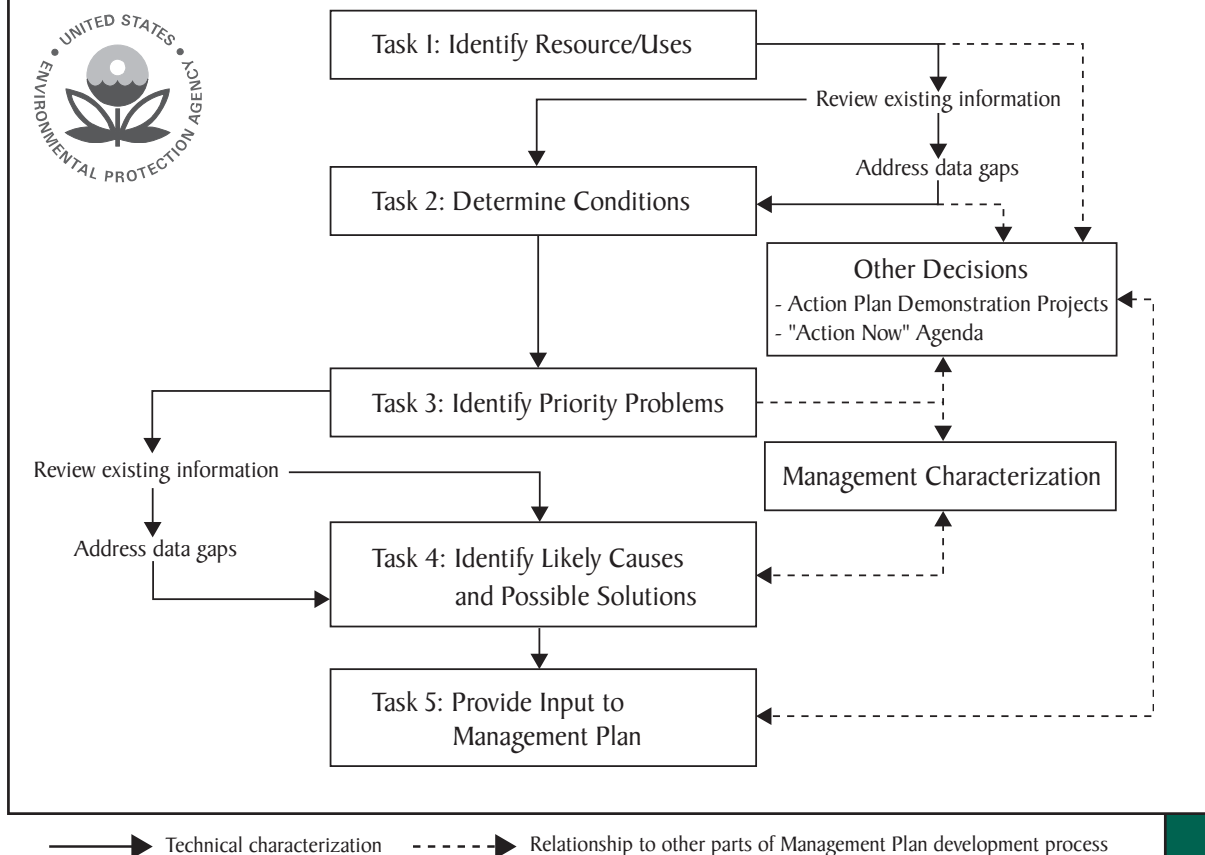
UNITED STATES ENVIRONMENTAL PROTECTION AGENCY

Task 1: Identify Resource/Uses

Review existing information

Address data gaps

Task 2: Determine Conditions

Other Decisions
- Action Plan Demonstration Projects
- "Action Now" Agenda

Task 3: Identify Priority Problems

Review existing information

Management Characterization

Address data gaps

Task 4: Identify Likely Causes and Possible Solutions

Task 5: Provide Input to Management Plan

Technical characterization

Relationship to other parts of Management Plan development process